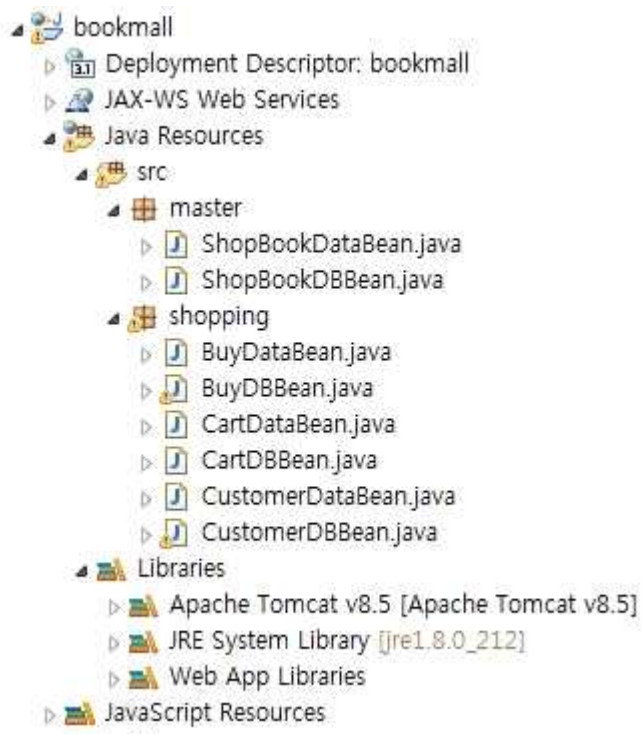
bookmall
3.1 Deployment Descriptor: bookmall
JAX-WS Web Services
Java Resources
src
master
ShopBookDataBean.java
ShopBookDBBean.java
shopping
BuyDataBean.java
BuyDBBean.java
CartDataBean.java
CartDBBean.java
CustomerDataBean.java
CustomerDBBean.java
Libraries
Apache Tomcat v8.5 [Apache Tomcat v8.5]
JRE System Library [jre1.8.0_212]
Web App Libraries
JavaScript Resources